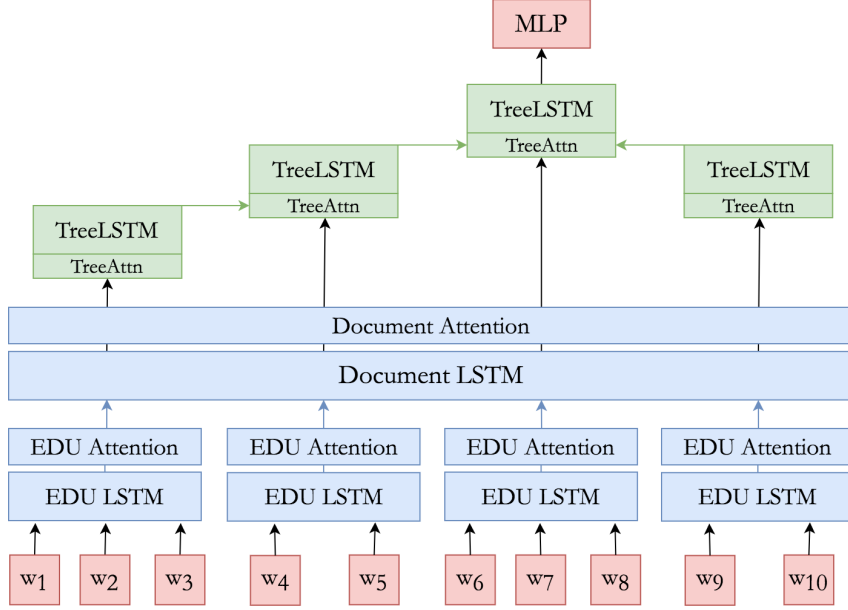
MLP

TreeLSTM
TreeAttn

TreeLSTM
TreeAttn

TreeLSTM
TreeAttn

TreeLSTM
TreeAttn

Document Attention

Document LSTM

EDU Attention
EDU LSTM

EDU Attention
EDU LSTM

EDU Attention
EDU LSTM

EDU Attention
EDU LSTM

w1 w2 w3 w4 w5 w6 w7 w8 w9 w10